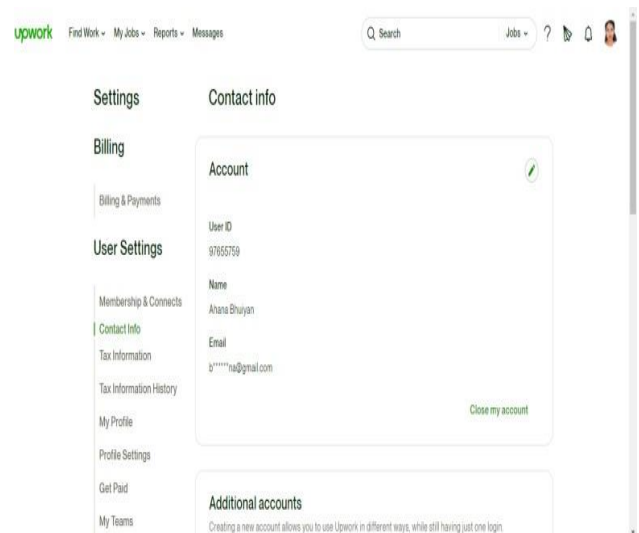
upwork Find Work My Jobs Reports Messages

Search Jobs ?

Settings

Billing

Billing & Payments

User Settings

Membership & Connects

Contact Info

Tax Information

Tax Information History

My Profile

Profile Settings

Get Paid

My Teams

Contact info

Account

User ID

97655759

Name

Ahana Bhuiyan

Email

b*****na@gmail.com

Close my account

Additional accounts

Creating a new account allows you to use Upwork in different ways, while still having just one login.